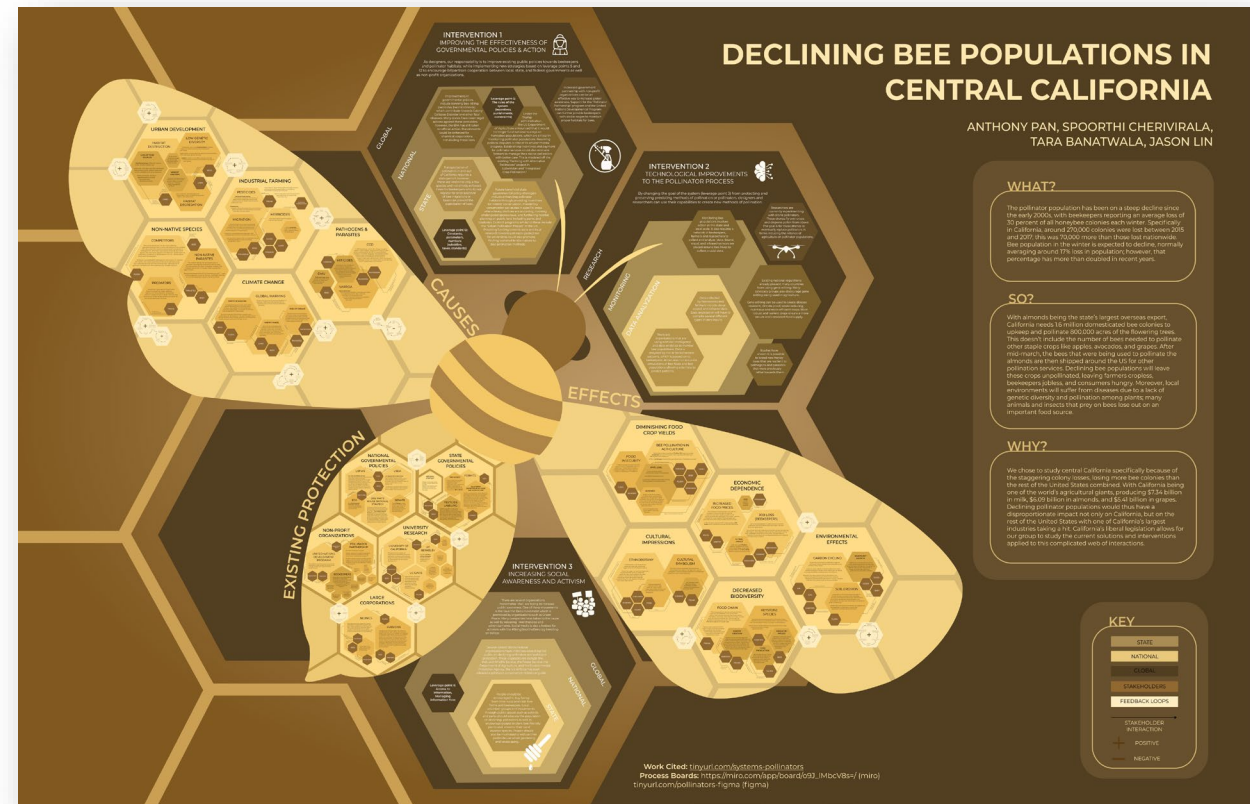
DECLINING BEE POPULATIONS IN CENTRAL CALIFORNIA

ANTHONY PAN, SPOORTHI CHERIVIRALA, TARA BANATWALA, JASON LIN

WHAT?

The pollinator population has been on a steep decline since the early 2000s, with beekeepers reporting an average loss of 30 percent of all honeybee colonies each winter. Specifically in California, around 270,000 colonies were lost between 2015 and 2017; this was 70,000 more than those lost nationwide. Bee population in the winter is expected to decline, normally averaging around 17% loss in population; however, that percentage has more than doubled in recent years.

SO?

With almonds being the state's largest overseas export, California needs 1.6 million domesticated bee colonies to upkeep and pollinate 800,000 acres of the flowering trees. This doesn't include the number of bees needed to pollinate other staple crops like apples, avocados, and grapes. After mid-march, the bees that were being used to pollinate the almonds are then shipped around the US for other pollination services. Declining bee populations will leave these crops unpollinated, leaving farmers cropless, beekeepers jobless, and consumers hungry. Moreover, local environments will suffer from diseases due to a lack of genetic diversity and pollination among plants; many animals and insects that prey on bees lose out on an important food source.

WHY?

We chose to study central California specifically because of the staggering colony losses, losing more bee colonies than the rest of the United States combined. With California being one of the world's agricultural giants, producing $7.34 billion in milk, $5.69 billion in almonds, and $5.41 billion in grapes. Declining pollinator populations would thus have a disproportionate impact not only on California, but on the rest of the United States with one of California's largest industries taking a hit. California's liberal legislation allows for our group to study the current solutions and interventions applied to this complicated web of interactions.

KEY
STATE
NATIONAL
GLOBAL
STAKEHOLDERS
FEEDBACK LOOPS
STAKEHOLDER INTERACTION
POSITIVE
NEGATIVE

INTERVENTION 1
IMPROVING THE EFFECTIVENESS OF GOVERNMENTAL POLICIES & ACTION

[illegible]

GLOBAL
NATIONAL
STATE

INTERVENTION 2
TECHNOLOGICAL IMPROVEMENTS TO THE POLLINATOR PROCESS

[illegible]

RESEARCH
MONITORING
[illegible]

URBAN DEVELOPMENT
INDUSTRIAL FARMING
NON-NATIVE SPECIES
PATHOGENS & PARASITES
CLIMATE CHANGE

CAUSES
EFFECTS

DIMINISHING FOOD CROP YIELDS
ECONOMIC DEPENDENCE
CULTURAL IMPLICATIONS
ENVIRONMENTAL EFFECTS
DECREASED BIODIVERSITY

EXISTING PROTECTION

NATIONAL GOVERNMENTAL POLICIES
STATE GOVERNMENTAL POLICIES
NON-PROFIT ORGANIZATIONS
UNIVERSITY RESEARCH
LARGE CORPORATIONS

INTERVENTION 3
INCREASING SOCIAL AWARENESS AND ACTIVISM

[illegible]

GLOBAL
NATIONAL
STATE

Work Cited: tinyurl.com/systems-pollinators
Process Boards: https://miro.com/app/board/o9J_lMbcV8s=/ (miro)
tinyurl.com/pollinators-figma (figma)